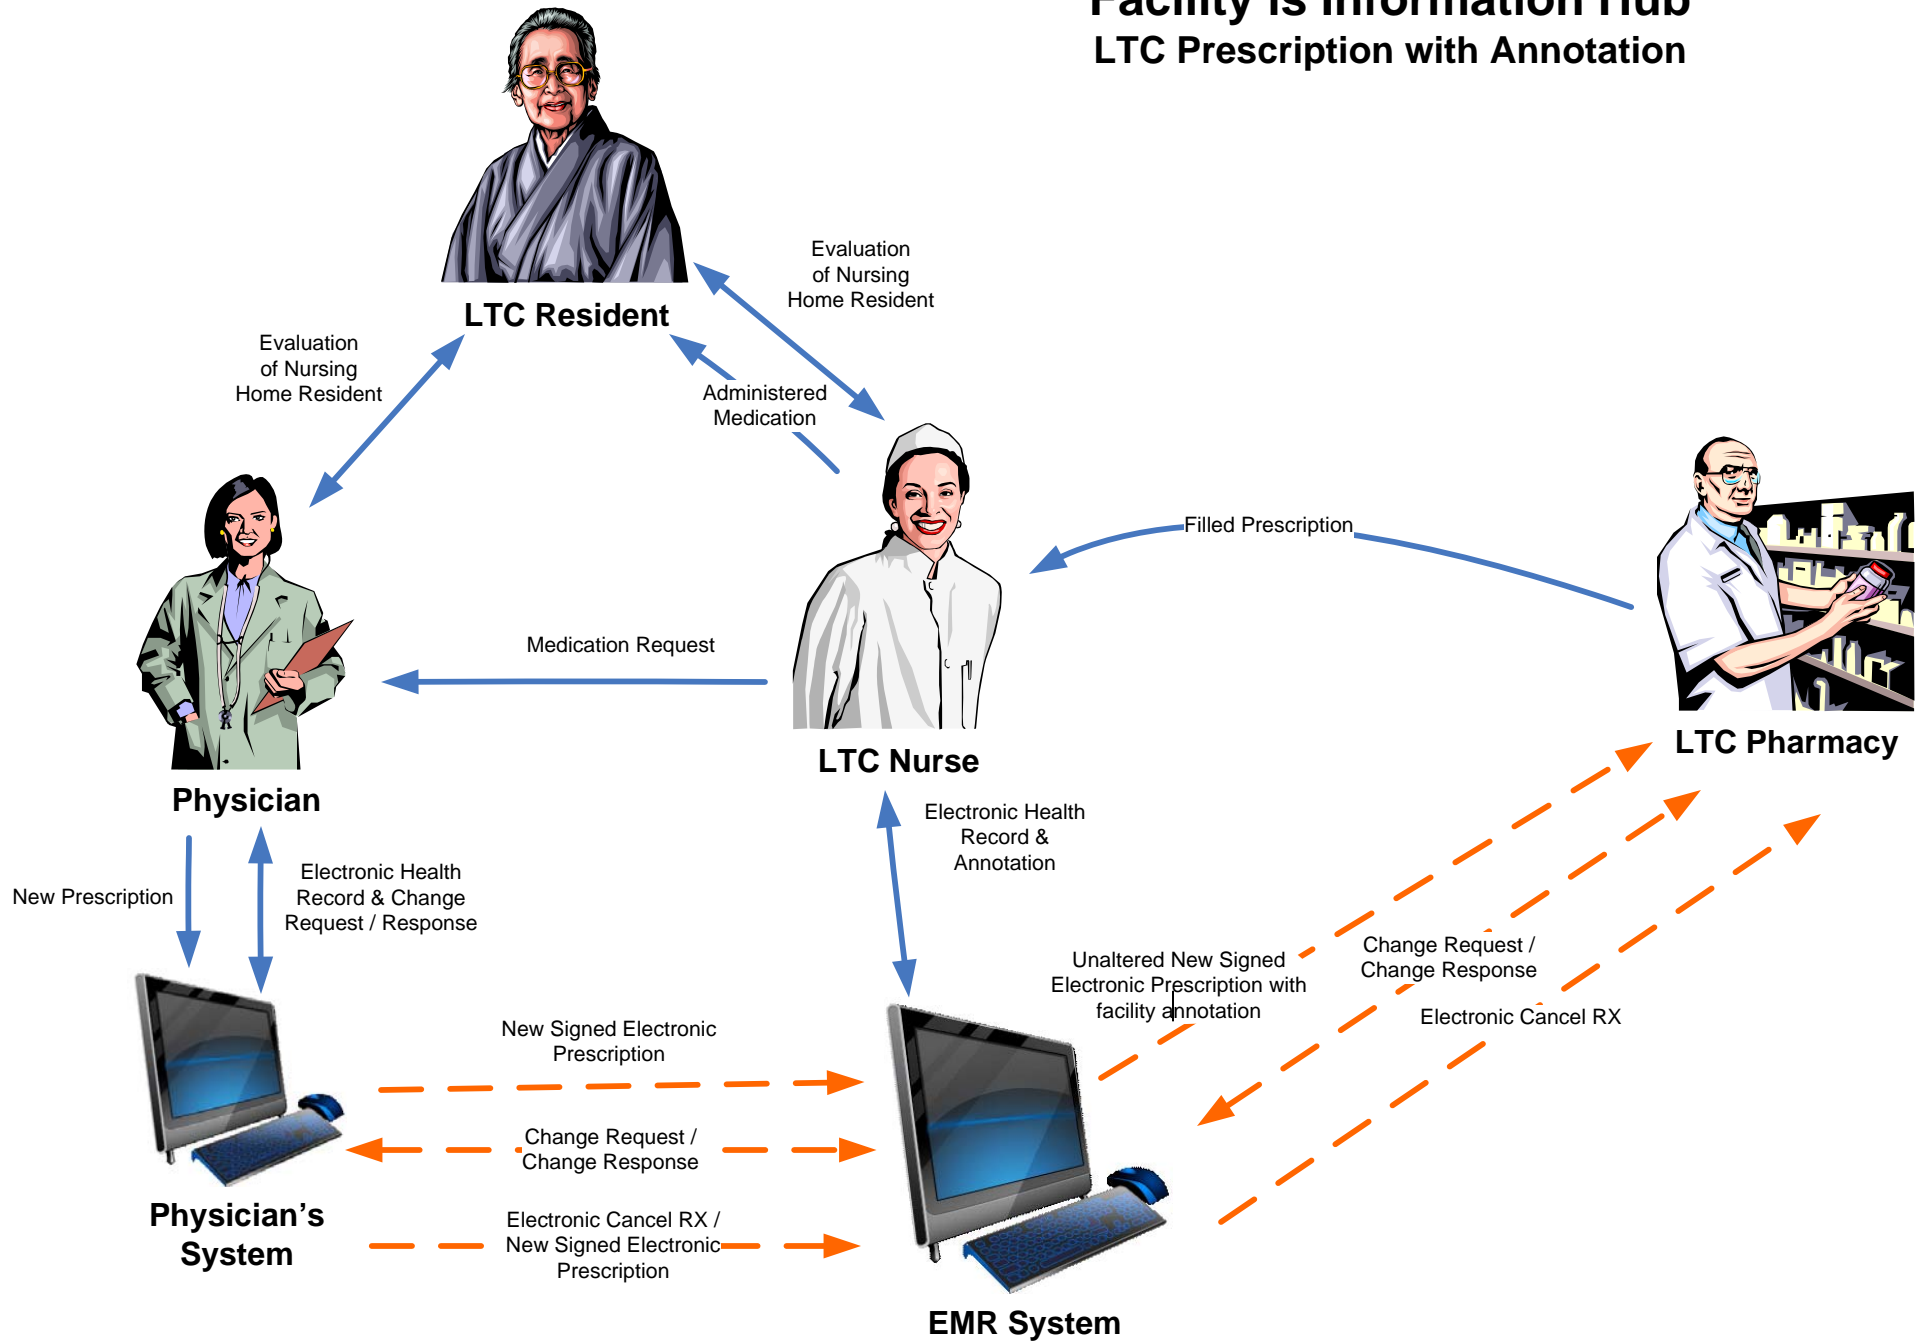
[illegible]
LTC Prescription with Annotation

LTC Resident

Evaluation of Nursing Home Resident

Evaluation of Nursing Home Resident

Administered Medication

Physician

LTC Nurse

Filled Prescription

LTC Pharmacy

Medication Request

New Prescription

Electronic Health Record & Change Request / Response

Electronic Health Record & Annotation

Unaltered New Signed Electronic Prescription with facility annotation

Change Request / Change Response

Electronic Cancel RX

New Signed Electronic Prescription

Change Request / Change Response

Electronic Cancel RX / New Signed Electronic Prescription

Physician's System

EMR System